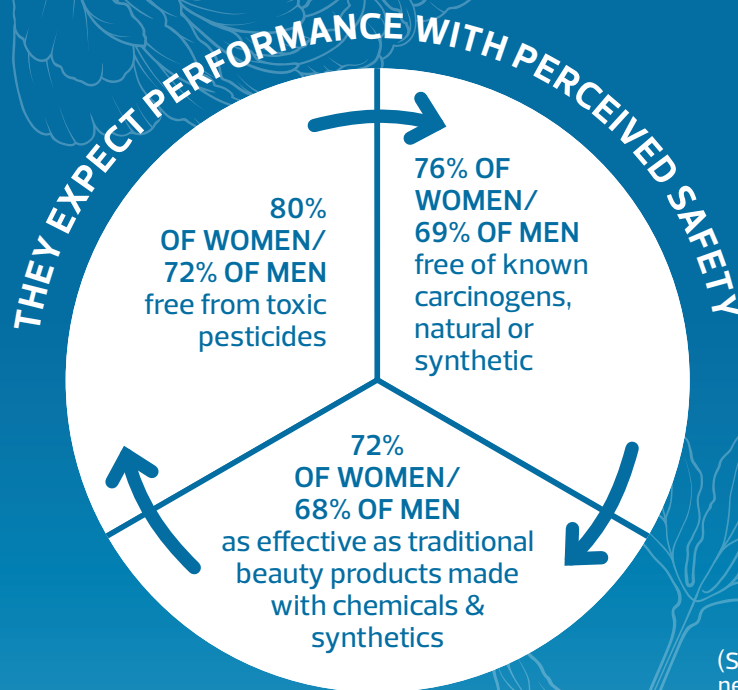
THEY EXPECT PERFORMANCE WITH PERCEIVED SAFETY

80% OF WOMEN/ 72% OF MEN free from toxic pesticides

76% OF WOMEN/ 69% OF MEN free of known carcinogens, natural or synthetic

72% OF WOMEN/ 68% OF MEN as effective as traditional beauty products made with chemicals & synthetics

(S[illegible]
ne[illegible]